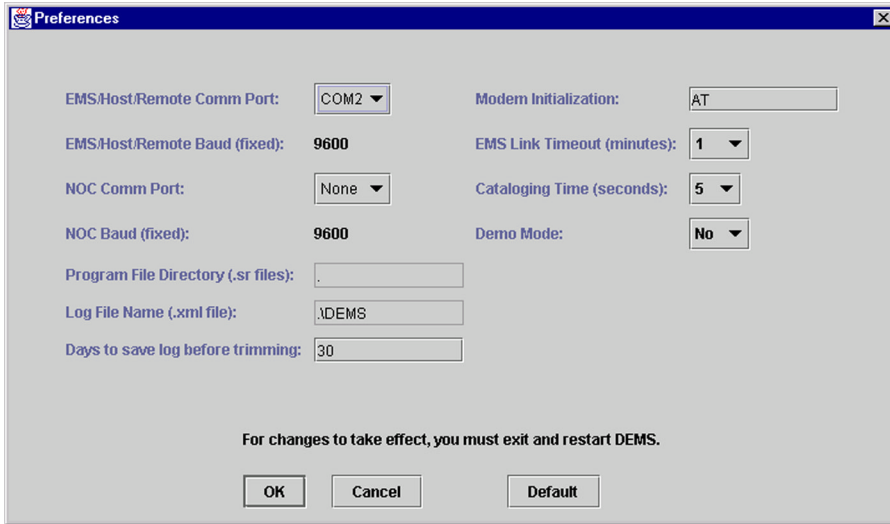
Preferences

EMS/Host/Remote Comm Port: COM2

EMS/Host/Remote Baud (fixed): 9600

NOC Comm Port: None

NOC Baud (fixed): 9600

Program File Directory (.sr files): .

Log File Name (.xml file): .\DEMS

Days to save log before trimming: 30

Modem Initialization: AT

EMS Link Timeout (minutes): 1

Cataloging Time (seconds): 5

Demo Mode: No

For changes to take effect, you must exit and restart DEMS.

OK Cancel Default